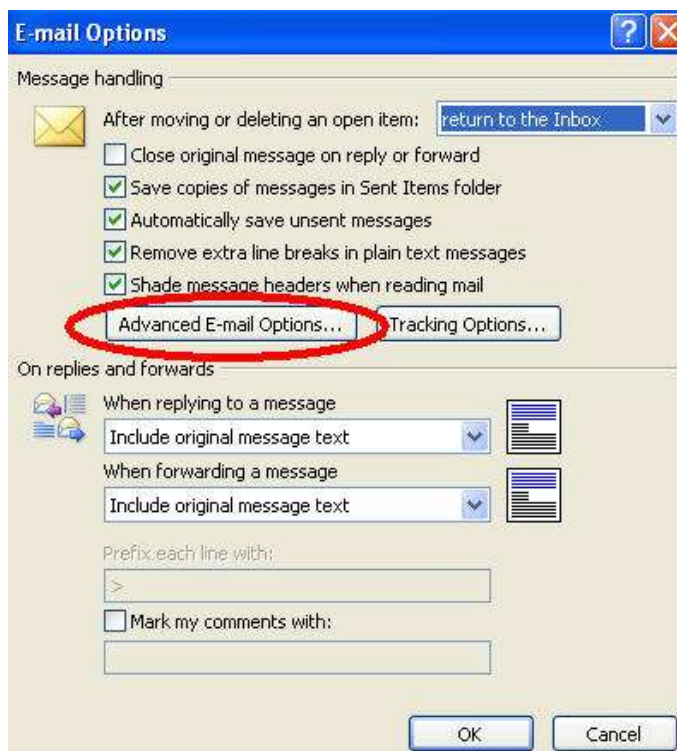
E-mail Options

Message handling

After moving or deleting an open item: return to the Inbox

Close original message on reply or forward

Save copies of messages in Sent Items folder

Automatically save unsent messages

Remove extra line breaks in plain text messages

Shade message headers when reading mail

Advanced E-mail Options...

Tracking Options...

On replies and forwards

When replying to a message

Include original message text

When forwarding a message

Include original message text

Prefix each line with:

>

Mark my comments with:

OK

Cancel